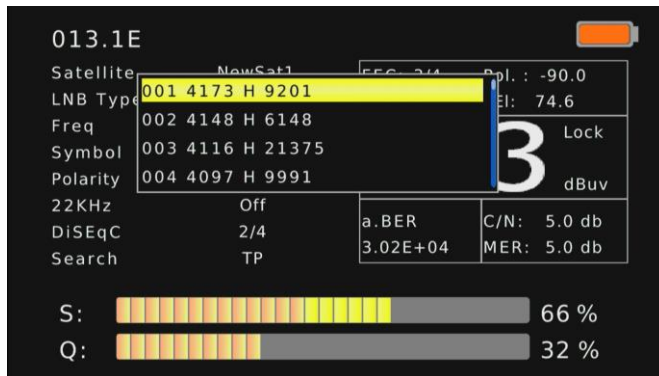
013.1E

Satellite NewSat1
LNB Type
Freq
Symbol
Polarity
22KHz Off
DiSEqC 2/4
Search TP

001 4173 H 9201
002 4148 H 6148
003 4116 H 21375
004 4097 H 9991

FEC: 3/4
Pol. : -90.0
El: 74.6

3
Lock
dBuv

a.BER
3.02E+04

C/N: 5.0 db
MER: 5.0 db

S: 66 %
Q: 32 %